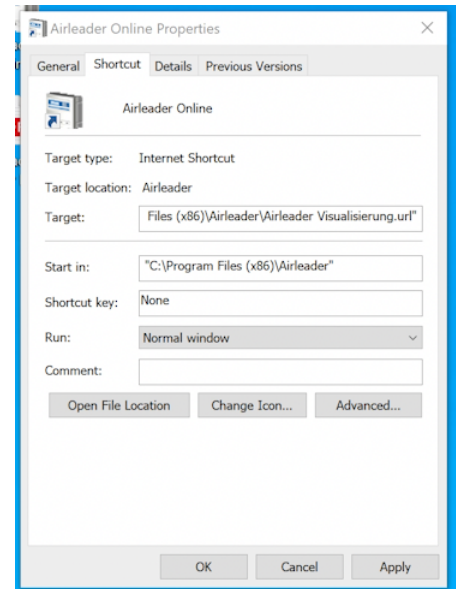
Airleader Online Properties

General Shortcut Details Previous Versions

Airleader Online

Target type: Internet Shortcut

Target location: Airleader

Target: Files (x86)\Airleader\Airleader Visualisierung.url"

Start in: "C:\Program Files (x86)\Airleader"

Shortcut key: None

Run: Normal window

Comment:

Open File Location Change Icon... Advanced...

OK Cancel Apply